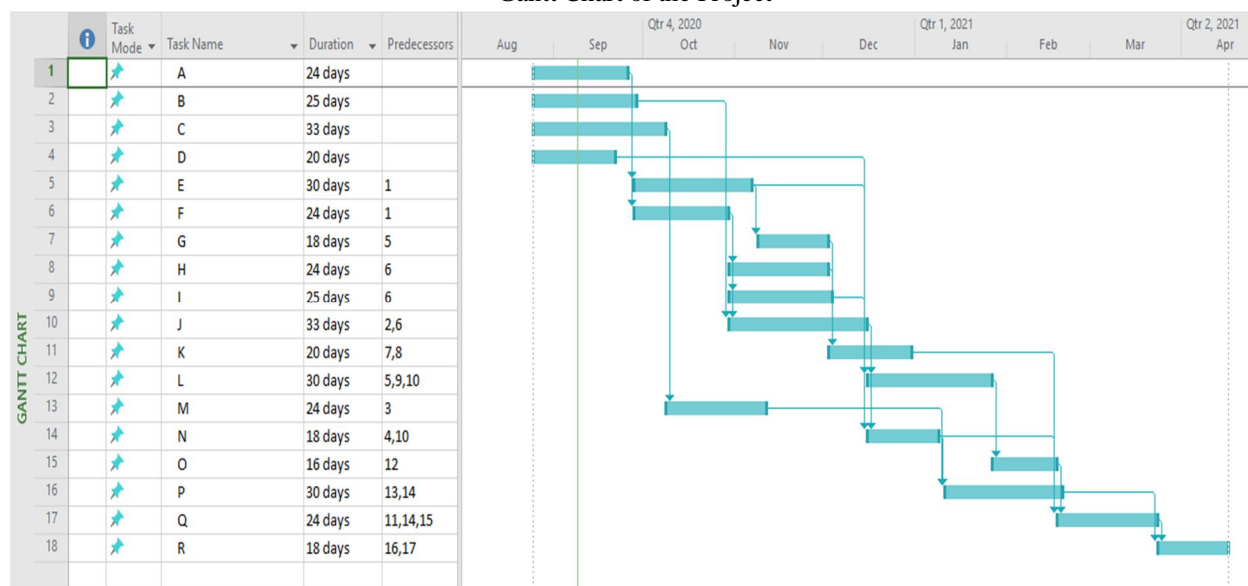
Gantt Chart of the Project

|  |  | Task Mode | Task Name | Duration | Predecessors |
|---|---|---|---|---|---|
| 1 |  |  | A | 24 days |  |
| 2 |  |  | B | 25 days |  |
| 3 |  |  | C | 33 days |  |
| 4 |  |  | D | 20 days |  |
| 5 |  |  | E | 30 days | 1 |
| 6 |  |  | F | 24 days | 1 |
| 7 |  |  | G | 18 days | 5 |
| 8 |  |  | H | 24 days | 6 |
| 9 |  |  | I | 25 days | 6 |
| 10 |  |  | J | 33 days | 2,6 |
| 11 |  |  | K | 20 days | 7,8 |
| 12 |  |  | L | 30 days | 5,9,10 |
| 13 |  |  | M | 24 days | 3 |
| 14 |  |  | N | 18 days | 4,10 |
| 15 |  |  | O | 16 days | 12 |
| 16 |  |  | P | 30 days | 13,14 |
| 17 |  |  | Q | 24 days | 11,14,15 |
| 18 |  |  | R | 18 days | 16,17 |

GANTT CHART

Qtr 4, 2020 Qtr 1, 2021 Qtr 2, 2021
Aug Sep Oct Nov Dec Jan Feb Mar Apr